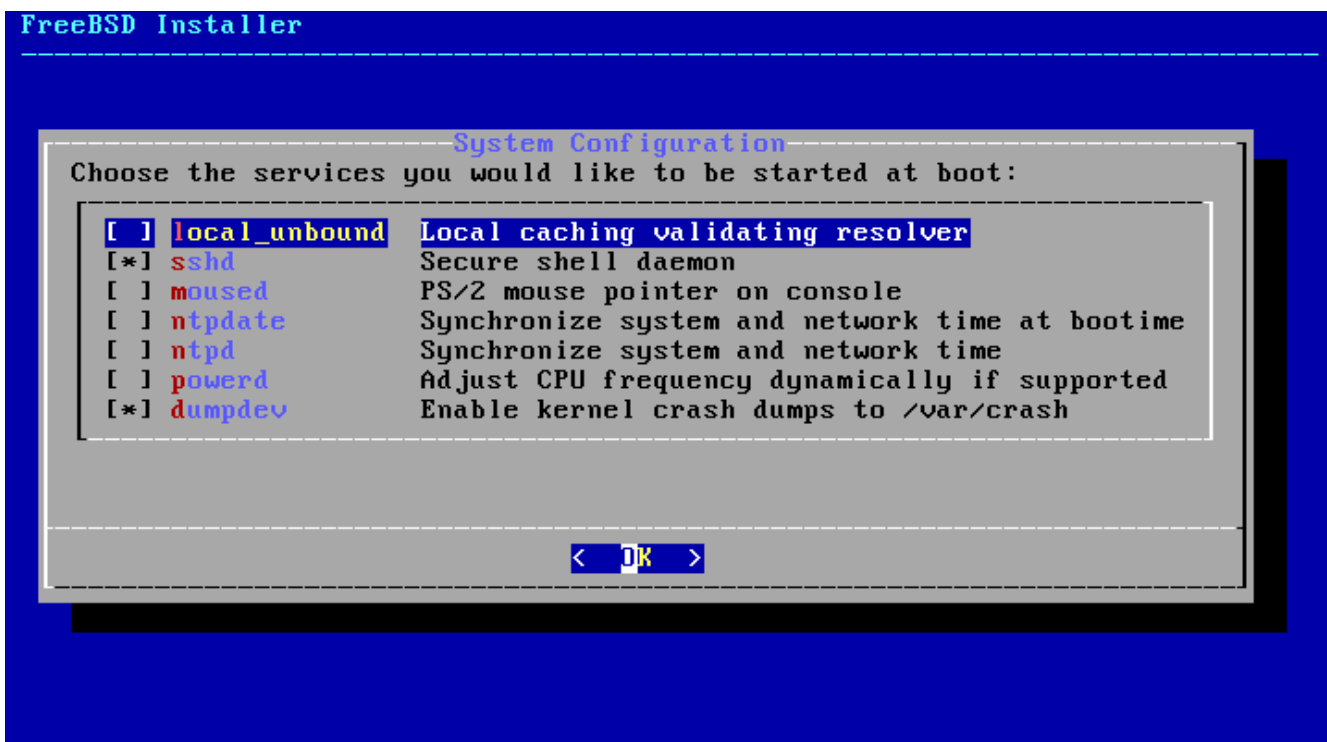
FreeBSD Installer

System Configuration

Choose the services you would like to be started at boot:

[ ] local_unbound Local caching validating resolver
[*] sshd Secure shell daemon
[ ] moused PS/2 mouse pointer on console
[ ] ntpdate Synchronize system and network time at bootime
[ ] ntpd Synchronize system and network time
[ ] powerd Adjust CPU frequency dynamically if supported
[*] dumpdev Enable kernel crash dumps to /var/crash

< OK >